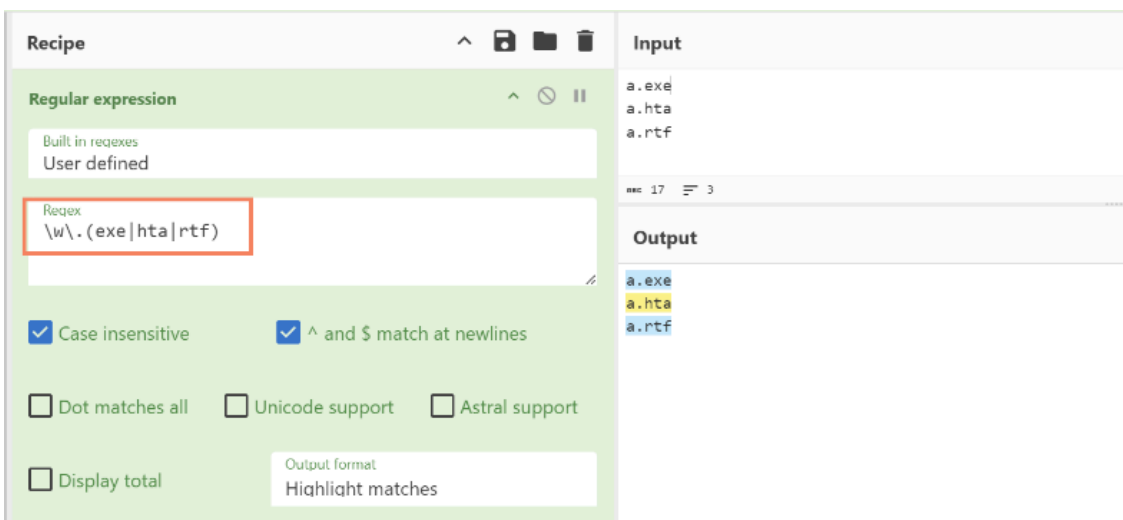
Recipe

Regular expression

Built in regexes
User defined

Regex
\w\.(exe|hta|rtf)

Case insensitive

^ and $ match at newlines

Dot matches all

Unicode support

Astral support

Display total

Output format
Highlight matches

Input

a.exe
a.hta
a.rtf

abc 17 ☰ 3

Output

a.exe
a.hta
a.rtf